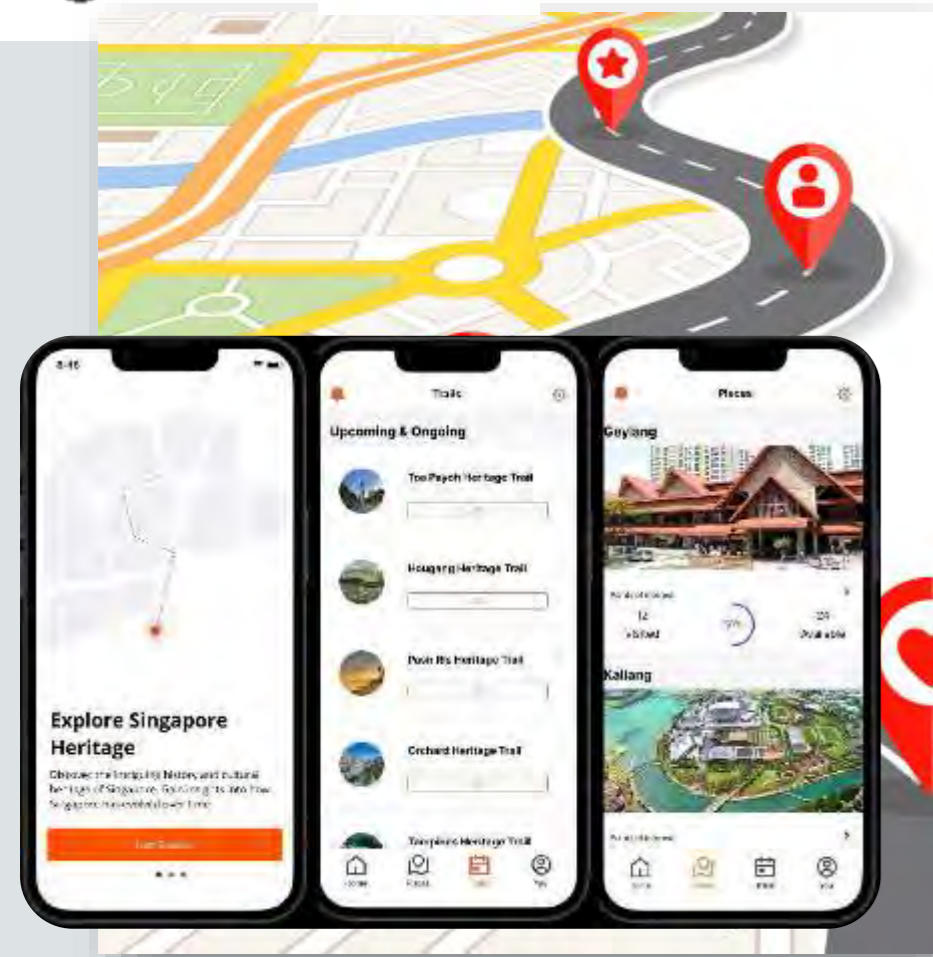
8:46

Explore Singapore Heritage

Discover the intriguing history and cultural heritage of Singapore. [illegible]

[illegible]

Trails

Upcoming & Ongoing

Toa Payoh Heritage Trail

Hougang Heritage Trail

Pasir Ris Heritage Trail

Orchard Heritage Trail

Tampines Heritage Trail

Home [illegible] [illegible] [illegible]

Places

Geylang

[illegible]

12 Visited

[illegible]

24 Available

Kallang

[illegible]

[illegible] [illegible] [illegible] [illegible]